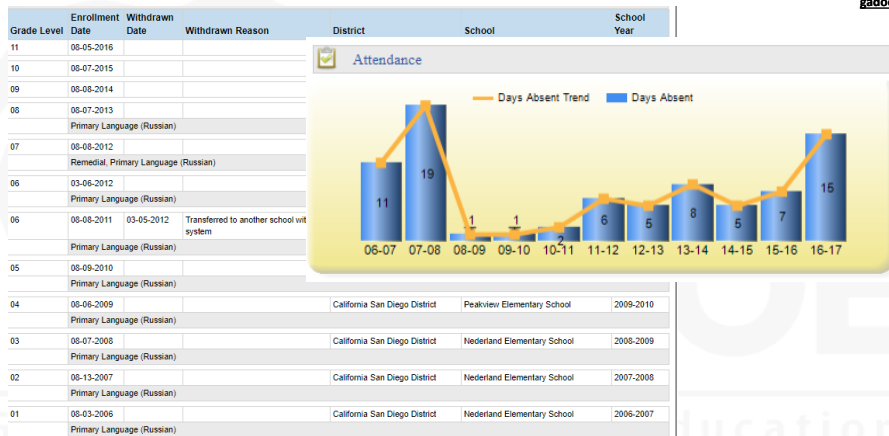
gado

| Grade Level | Enrollment Date | Withdrawn Date | Withdrawn Reason | District | School | School Year |
|---|---|---|---|---|---|---|
| 11 | 08-05-2016 | | | | | |
| 10 | 08-07-2015 | | | | | |
| 09 | 08-08-2014 | | | | | |
| 08 | 08-07-2013 | | | | | |
| | Primary Language (Russian) | | | | | |
| 07 | 08-08-2012 | | | | | |
| | Remedial, Primary Language (Russian) | | | | | |
| 06 | 03-06-2012 | | | | | |
| | Primary Language (Russian) | | | | | |
| 06 | 08-08-2011 | 03-05-2012 | Transferred to another school wit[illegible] system | | | |
| | Primary Language (Russian) | | | | | |
| 05 | 08-09-2010 | | | | | |
| | Primary Language (Russian) | | | | | |
| 04 | 08-06-2009 | | | California San Diego District | Peakview Elementary School | 2009-2010 |
| | Primary Language (Russian) | | | | | |
| 03 | 08-07-2008 | | | California San Diego District | Nederland Elementary School | 2008-2009 |
| | Primary Language (Russian) | | | | | |
| 02 | 08-13-2007 | | | California San Diego District | Nederland Elementary School | 2007-2008 |
| | Primary Language (Russian) | | | | | |
| 01 | 08-03-2006 | | | California San Diego District | Nederland Elementary School | 2006-2007 |
| | Primary Language (Russian) | | | | | |

Attendance

Days Absent Trend  Days Absent

11 19 1 1 2 6 5 8 5 7 15

06-07 07-08 08-09 09-10 10-11 11-12 12-13 13-14 14-15 15-16 16-17